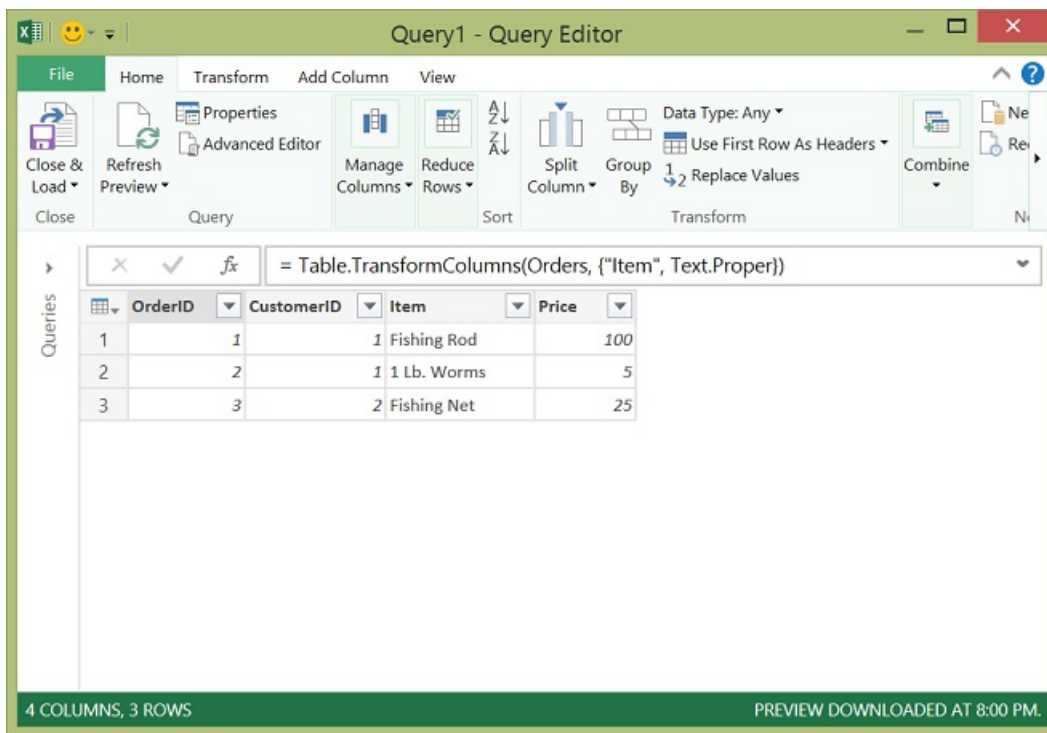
Query1 - Query Editor

File Home Transform Add Column View

Close & Load ▾
Close

Refresh Preview ▾
Properties
Advanced Editor
Query

Manage Columns ▾
Reduce Rows ▾
Sort

Split Column ▾
Group By
Data Type: Any ▾
Use First Row As Headers ▾
$1_2$ Replace Values
Transform

Combine ▾

Ne
Re
N

Queries

= Table.TransformColumns(Orders, {"Item", Text.Proper})

| | OrderID | CustomerID | Item | Price |
|---|---|---|---|---|
| 1 | 1 | 1 | Fishing Rod | 100 |
| 2 | 2 | 1 | 1 Lb. Worms | 5 |
| 3 | 3 | 2 | Fishing Net | 25 |

4 COLUMNS, 3 ROWS
PREVIEW DOWNLOADED AT 8:00 PM.